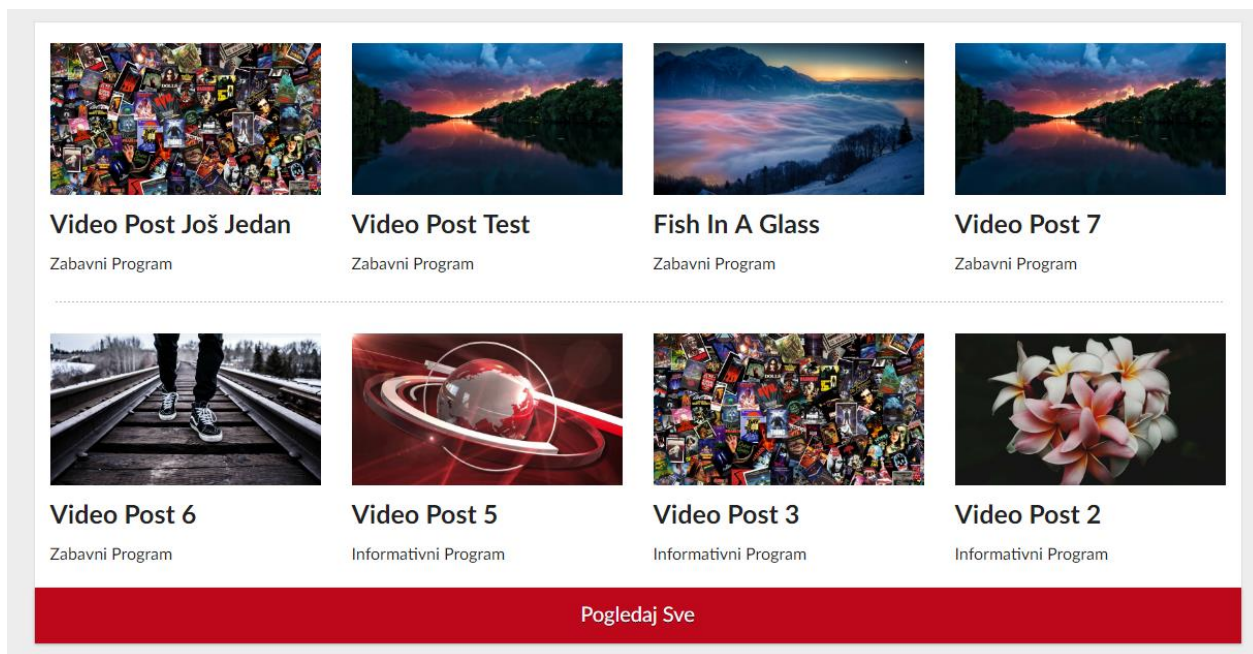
Video Post Još Jedan

Zabavni Program

Video Post Test

Zabavni Program

Fish In A Glass

Zabavni Program

Video Post 7

Zabavni Program

Video Post 6

Zabavni Program

Video Post 5

Informativni Program

Video Post 3

Informativni Program

Video Post 2

Informativni Program

Pogledaj Sve